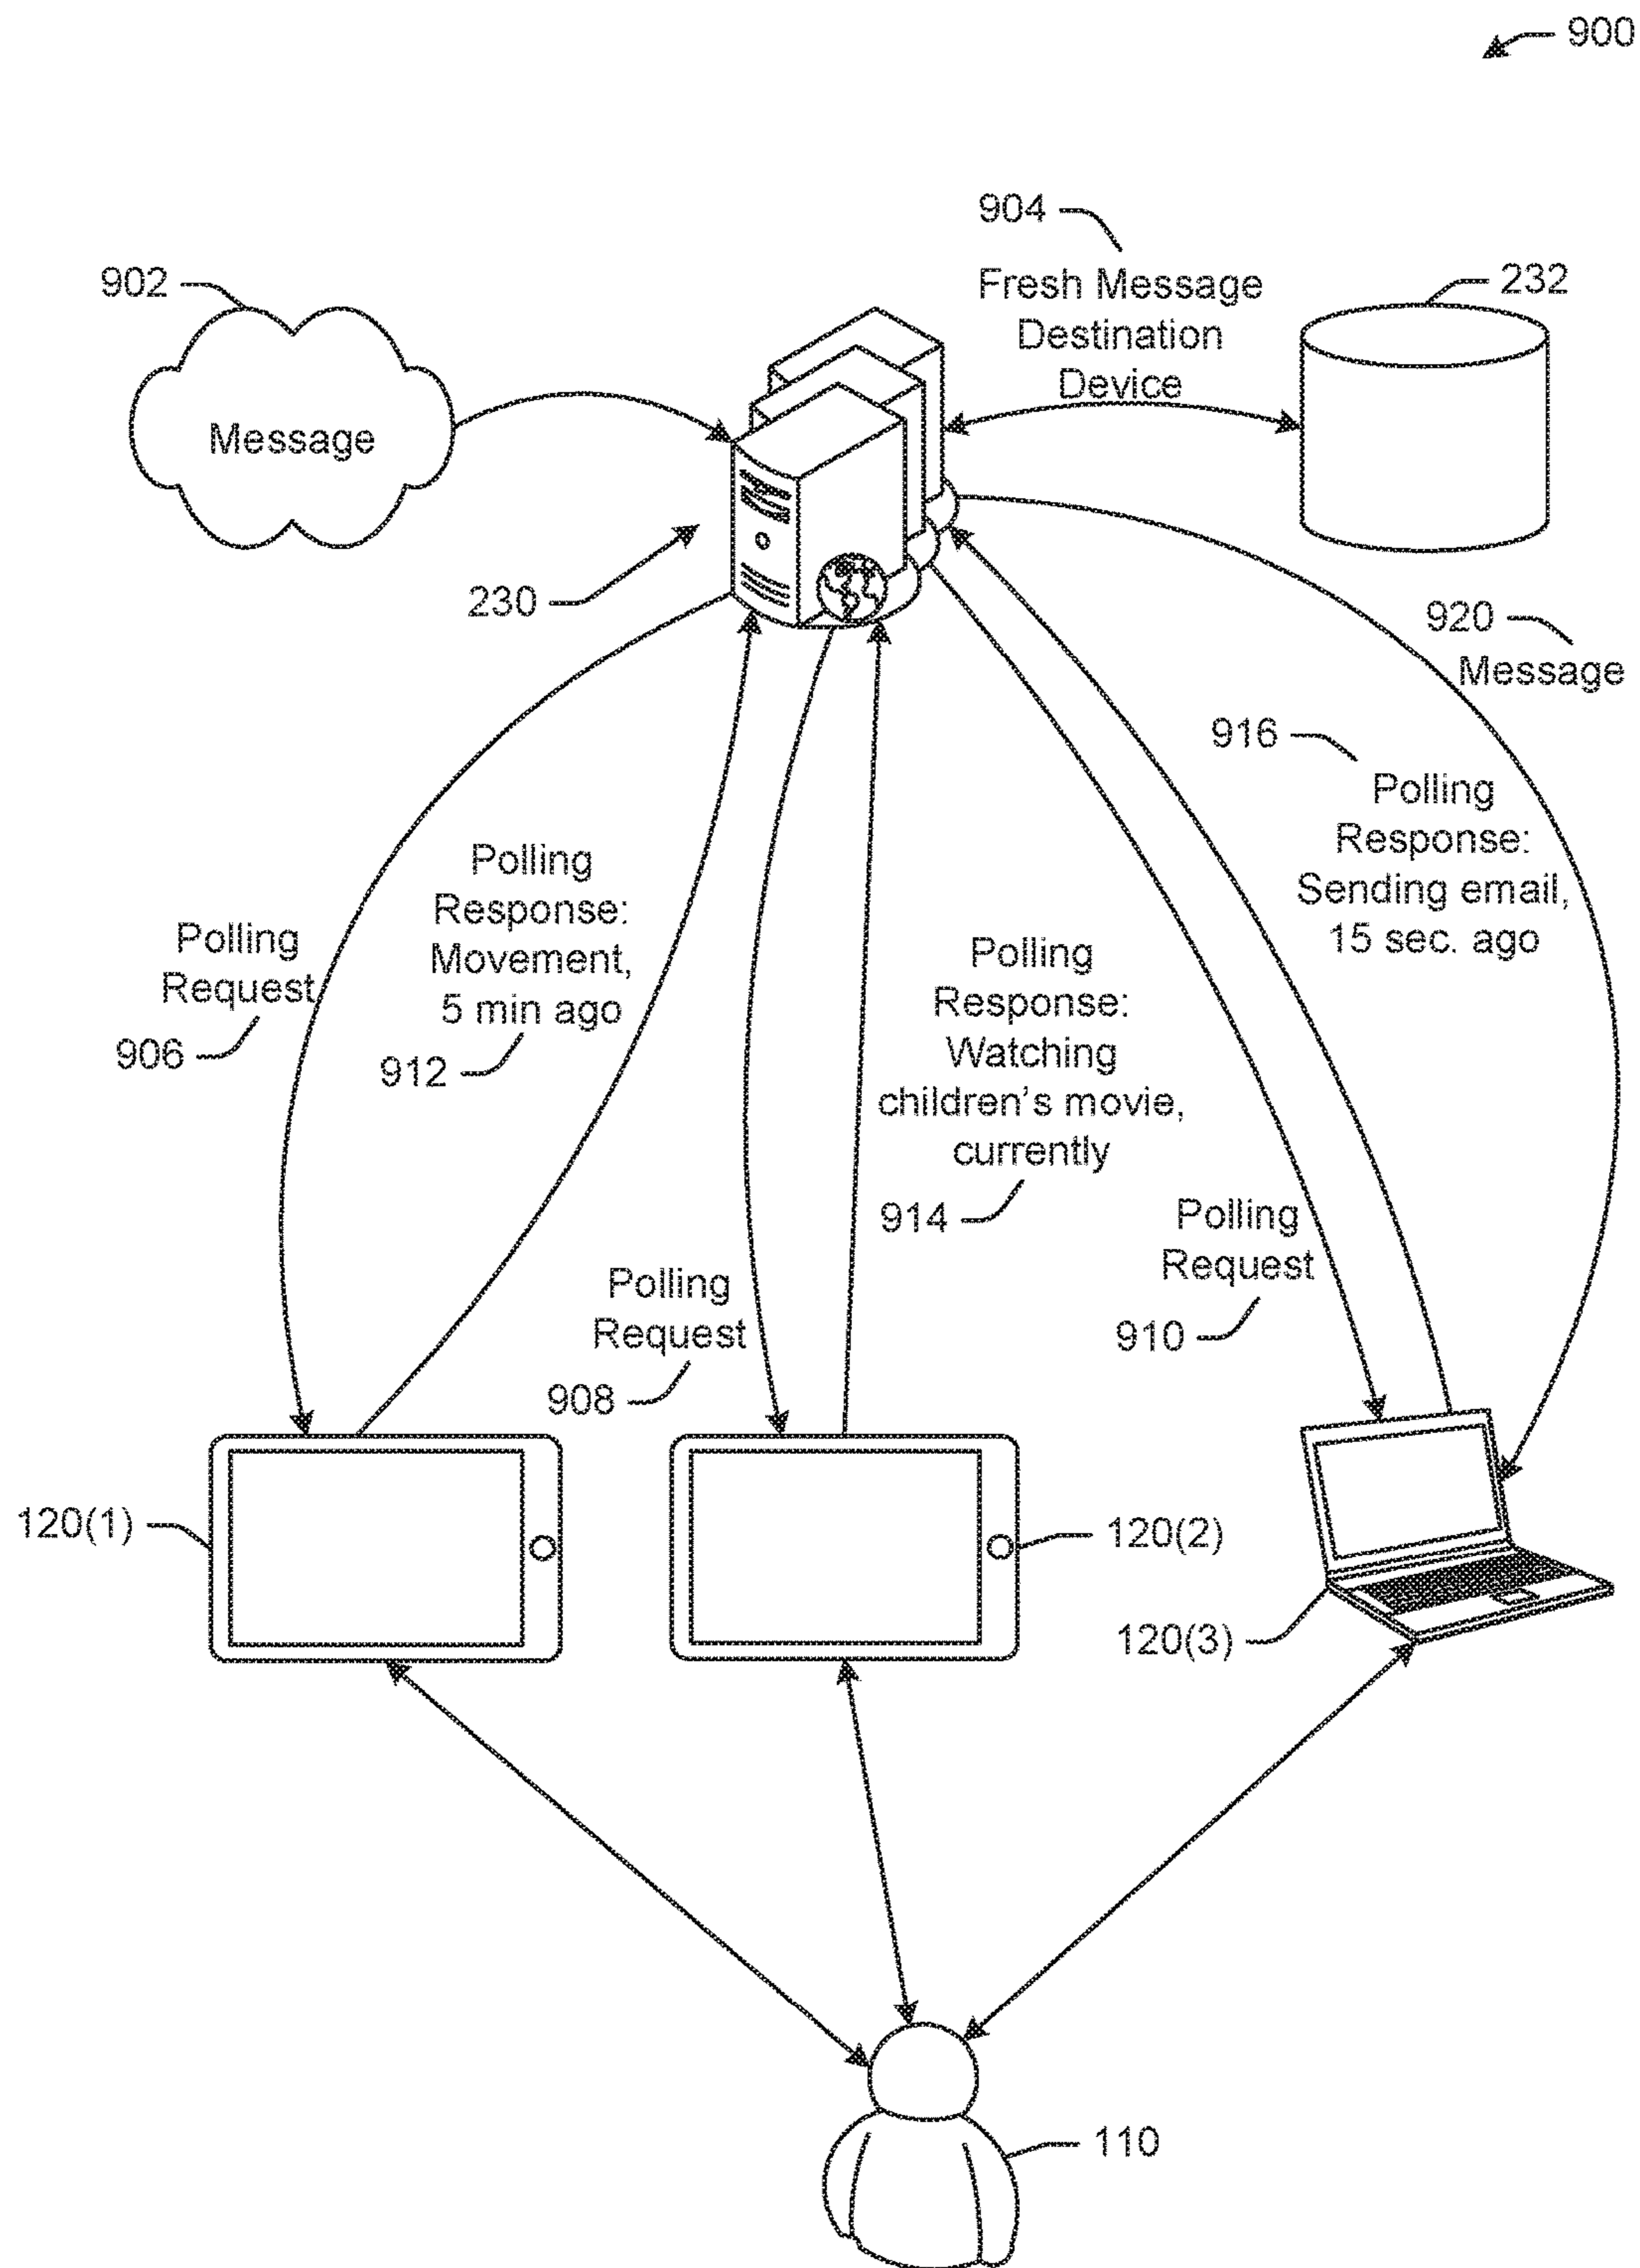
900

904
Fresh Message Destination Device

902
Message

232

230

920
Message

916
Polling Response: Sending email, 15 sec. ago

Polling Request
906

Polling Response: Movement, 5 min ago
912

Polling Response: Watching children's movie, currently
914

Polling Request
910

Polling Request
908

120(1)

120(2)

120(3)

110